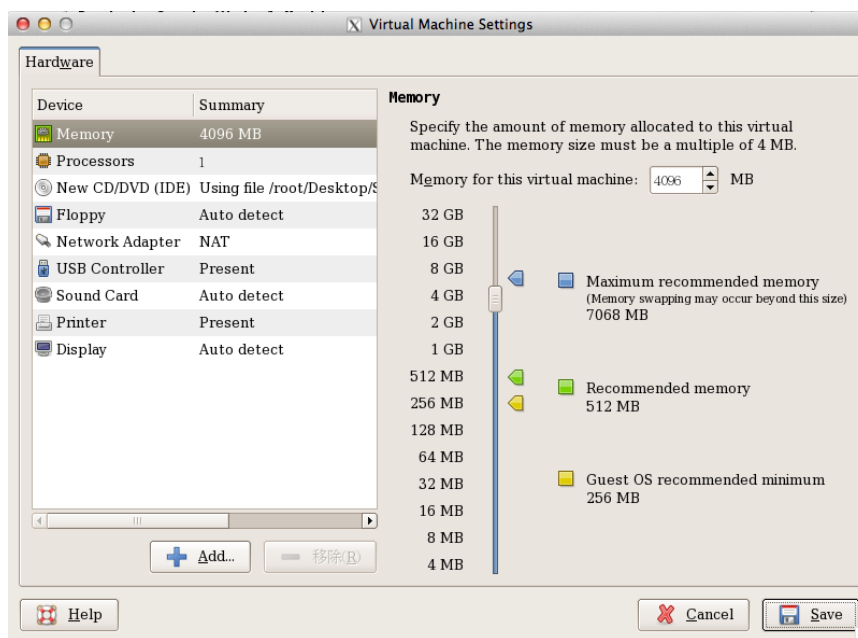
Virtual Machine Settings

Hardware

| Device | Summary |
|---|---|
| Memory | 4096 MB |
| Processors | 1 |
| New CD/DVD (IDE) | Using file /root/Desktop/S |
| Floppy | Auto detect |
| Network Adapter | NAT |
| USB Controller | Present |
| Sound Card | Auto detect |
| Printer | Present |
| Display | Auto detect |

Add...
移除(R)

Memory

Specify the amount of memory allocated to this virtual machine. The memory size must be a multiple of 4 MB.

Memory for this virtual machine: 4096 MB

32 GB
16 GB
8 GB
4 GB
2 GB
1 GB
512 MB
256 MB
128 MB
64 MB
32 MB
16 MB
8 MB
4 MB

Maximum recommended memory
(Memory swapping may occur beyond this size)
7068 MB

Recommended memory
512 MB

Guest OS recommended minimum
256 MB

Help
Cancel
Save